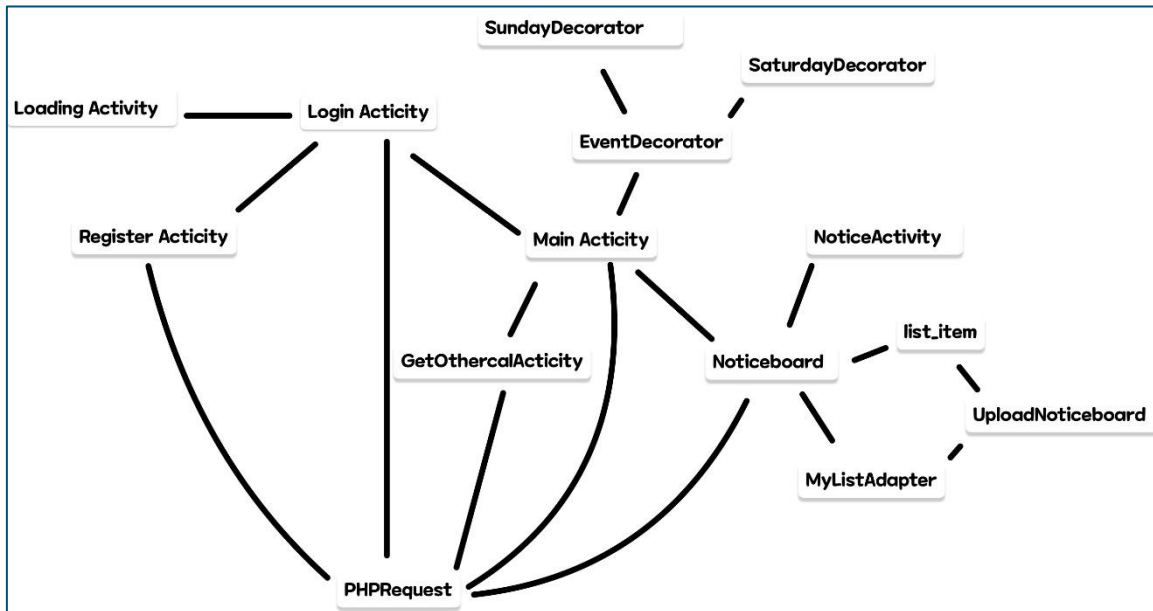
SundayDecorator

SaturdayDecorator

Loading Activity

Login Acticity

EventDecorator

Register Acticity

Main Acticity

NoticeActivity

list_item

GetOthercalActicity

Noticeboard

UploadNoticeboard

MyListAdapter

PHPRequest